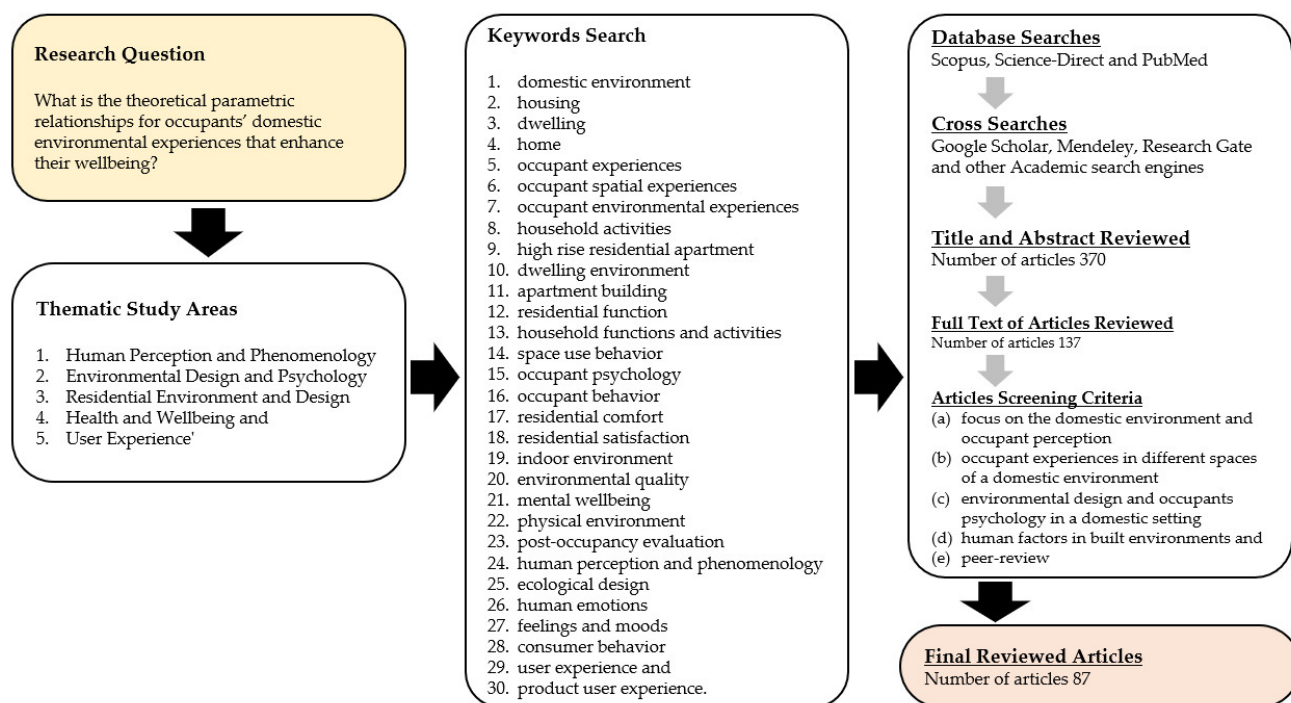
Research Question

What is the theoretical parametric relationships for occupants' domestic environmental experiences that enhance their wellbeing?

Thematic Study Areas

1. Human Perception and Phenomenology
2. Environmental Design and Psychology
3. Residential Environment and Design
4. Health and Wellbeing and
5. User Experience'

Keywords Search

1. domestic environment
2. housing
3. dwelling
4. home
5. occupant experiences
6. occupant spatial experiences
7. occupant environmental experiences
8. household activities
9. high rise residential apartment
10. dwelling environment
11. apartment building
12. residential function
13. household functions and activities
14. space use behavior
15. occupant psychology
16. occupant behavior
17. residential comfort
18. residential satisfaction
19. indoor environment
20. environmental quality
21. mental wellbeing
22. physical environment
23. post-occupancy evaluation
24. human perception and phenomenology
25. ecological design
26. human emotions
27. feelings and moods
28. consumer behavior
29. user experience and
30. product user experience.

Database Searches
Scopus, Science-Direct and PubMed

Cross Searches
Google Scholar, Mendeley, Research Gate and other Academic search engines

Title and Abstract Reviewed
Number of articles 370

Full Text of Articles Reviewed
Number of articles 137

Articles Screening Criteria
(a) focus on the domestic environment and occupant perception
(b) occupant experiences in different spaces of a domestic environment
(c) environmental design and occupants psychology in a domestic setting
(d) human factors in built environments and
(e) peer-review

Final Reviewed Articles
Number of articles 87